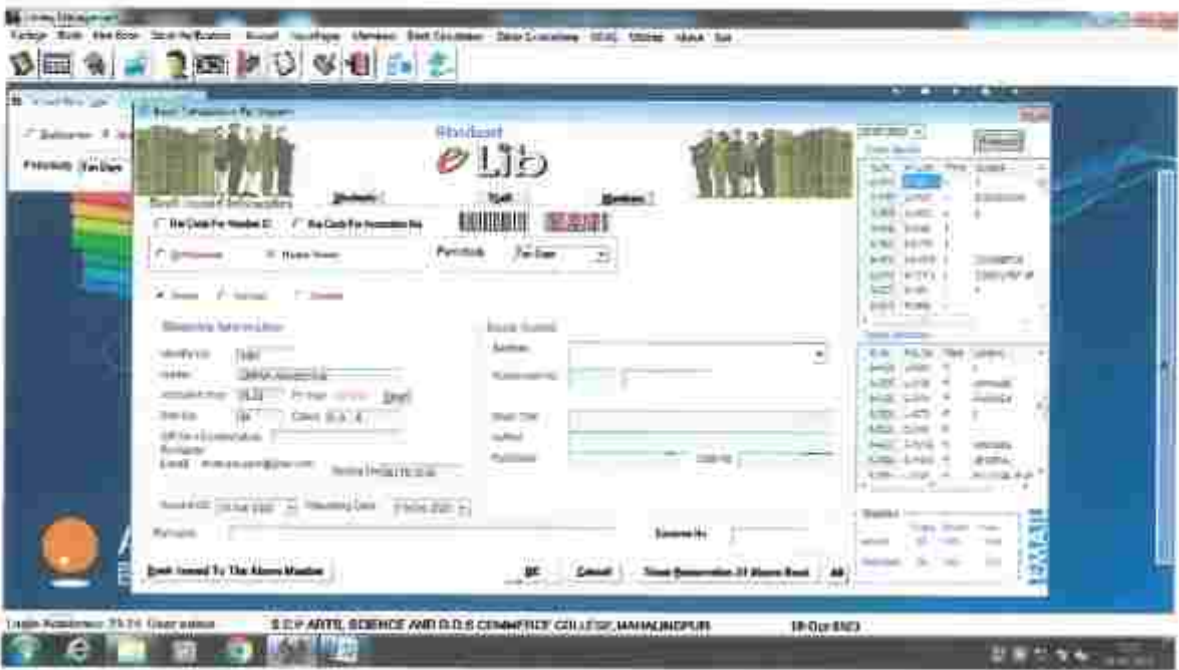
Library Management

Student
eLib

Book Issued Information
Student
Staff
Member
Bar Code For Member ID
Bar Code For Accession No
Pay Book
Fin Days
Issue
Renewal
Delete
Member Information
Identity No
Name
Accession No
Issue Date
Book Issued To The Above Member
OK
Cancel
Show Reservation Of Above Book

Login Name
S.C.P ARTS, SCIENCE AND D.D.S COMMERCE COLLEGE, MAHALINGPUR
18-Oct-2023